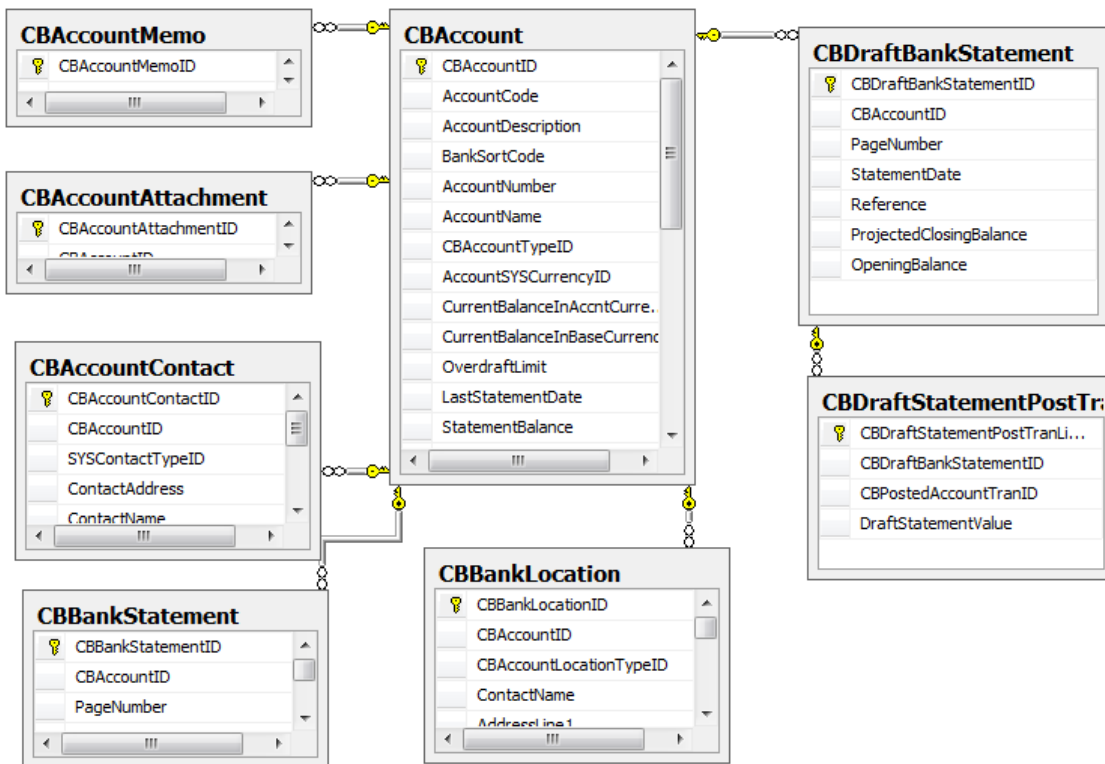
CBAccountMemo

CBAccountMemoID

CBAccountAttachment

CBAccountAttachmentID

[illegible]

CBAccountContact

CBAccountContactID

CBAccountID

SYSContactTypeID

ContactAddress

ContactName

CBBankStatement

CBBankStatementID

CBAccountID

PageNumber

CBAccount

CBAccountID

AccountCode

AccountDescription

BankSortCode

AccountNumber

AccountName

CBAccountTypeID

AccountSYSCurrencyID

CurrentBalanceInAccntCurre.

CurrentBalanceInBaseCurrenc

OverdraftLimit

LastStatementDate

StatementBalance

CBBankLocation

CBBankLocationID

CBAccountID

CBAccountLocationTypeID

ContactName

AddressLine1

CBDraftBankStatement

CBDraftBankStatementID

CBAccountID

PageNumber

StatementDate

Reference

ProjectedClosingBalance

OpeningBalance

CBDraftStatementPostTra

CBDraftStatementPostTranLi...

CBDraftBankStatementID

CBPostedAccountTranID

DraftStatementValue